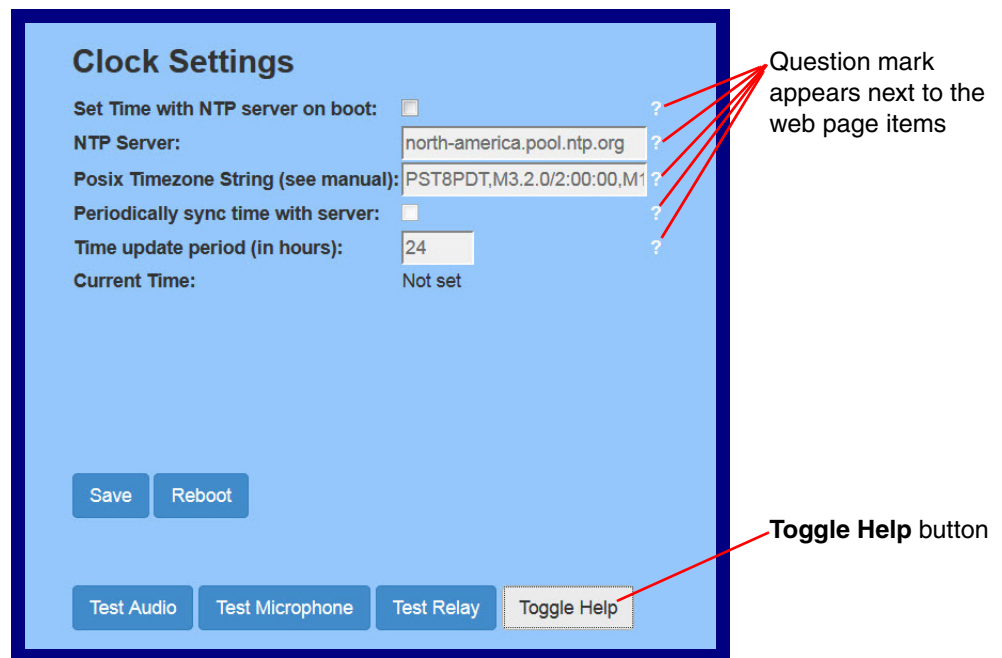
Clock Settings

Set Time with NTP server on boot: ?

NTP Server: north-america.pool.ntp.org ?

Posix Timezone String (see manual): PST8PDT,M3.2.0/2:00:00,M1 ?

Periodically sync time with server: ?

Time update period (in hours): 24 ?

Current Time: Not set

Question mark appears next to the web page items

Save Reboot

**Toggle Help** button

Test Audio Test Microphone Test Relay Toggle Help